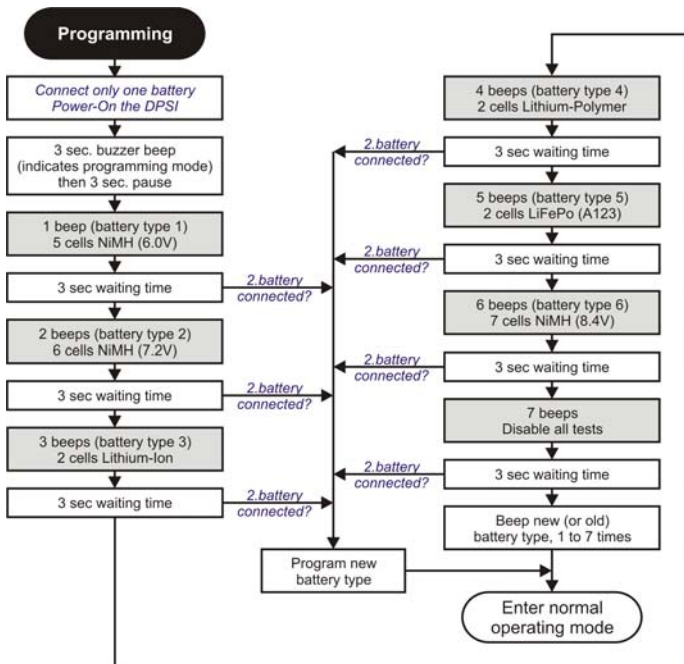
Programming

Connect only one battery
Power-On the DPSI

3 sec. buzzer beep
(indicates programming mode)
then 3 sec. pause

1 beep (battery type 1)
5 cells NiMH (6.0V)

3 sec waiting time

2.battery connected?

2 beeps (battery type 2)
6 cells NiMH (7.2V)

3 sec waiting time

2.battery connected?

3 beeps (battery type 3)
2 cells Lithium-Ion

3 sec waiting time

2.battery connected?

Program new battery type

4 beeps (battery type 4)
2 cells Lithium-Polymer

2.battery connected?

3 sec waiting time

5 beeps (battery type 5)
2 cells LiFePo (A123)

2.battery connected?

3 sec waiting time

6 beeps (battery type 6)
7 cells NiMH (8.4V)

2.battery connected?

3 sec waiting time

7 beeps
Disable all tests

2.battery connected?

3 sec waiting time

Beep new (or old)
battery type, 1 to 7 times

Enter normal operating mode